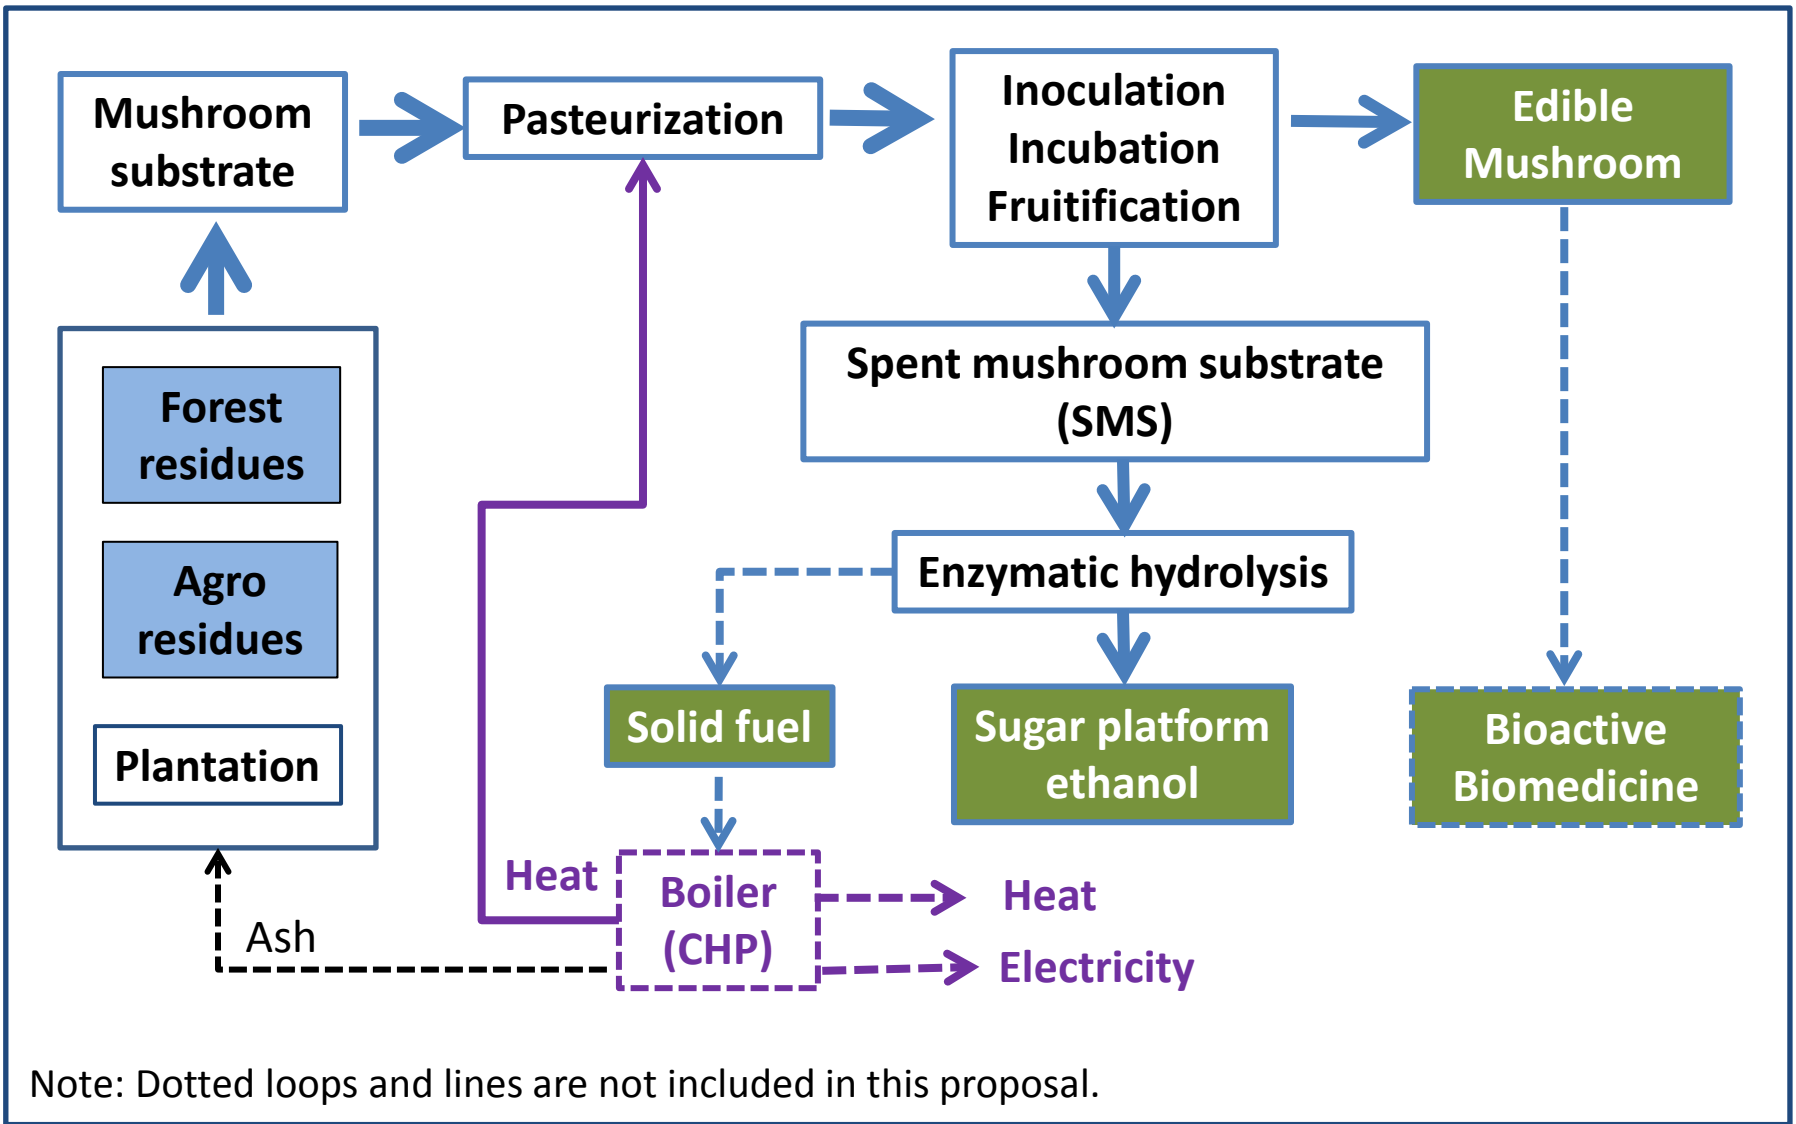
Mushroom substrate

Pasteurization

Inoculation
Incubation
Fruitification

Edible Mushroom

Forest residues

Agro residues

Plantation

Spent mushroom substrate (SMS)

Enzymatic hydrolysis

Solid fuel

Sugar platform ethanol

Bioactive Biomedicine

Heat

Boiler (CHP)

Heat

Electricity

Ash

Note: Dotted loops and lines are not included in this proposal.